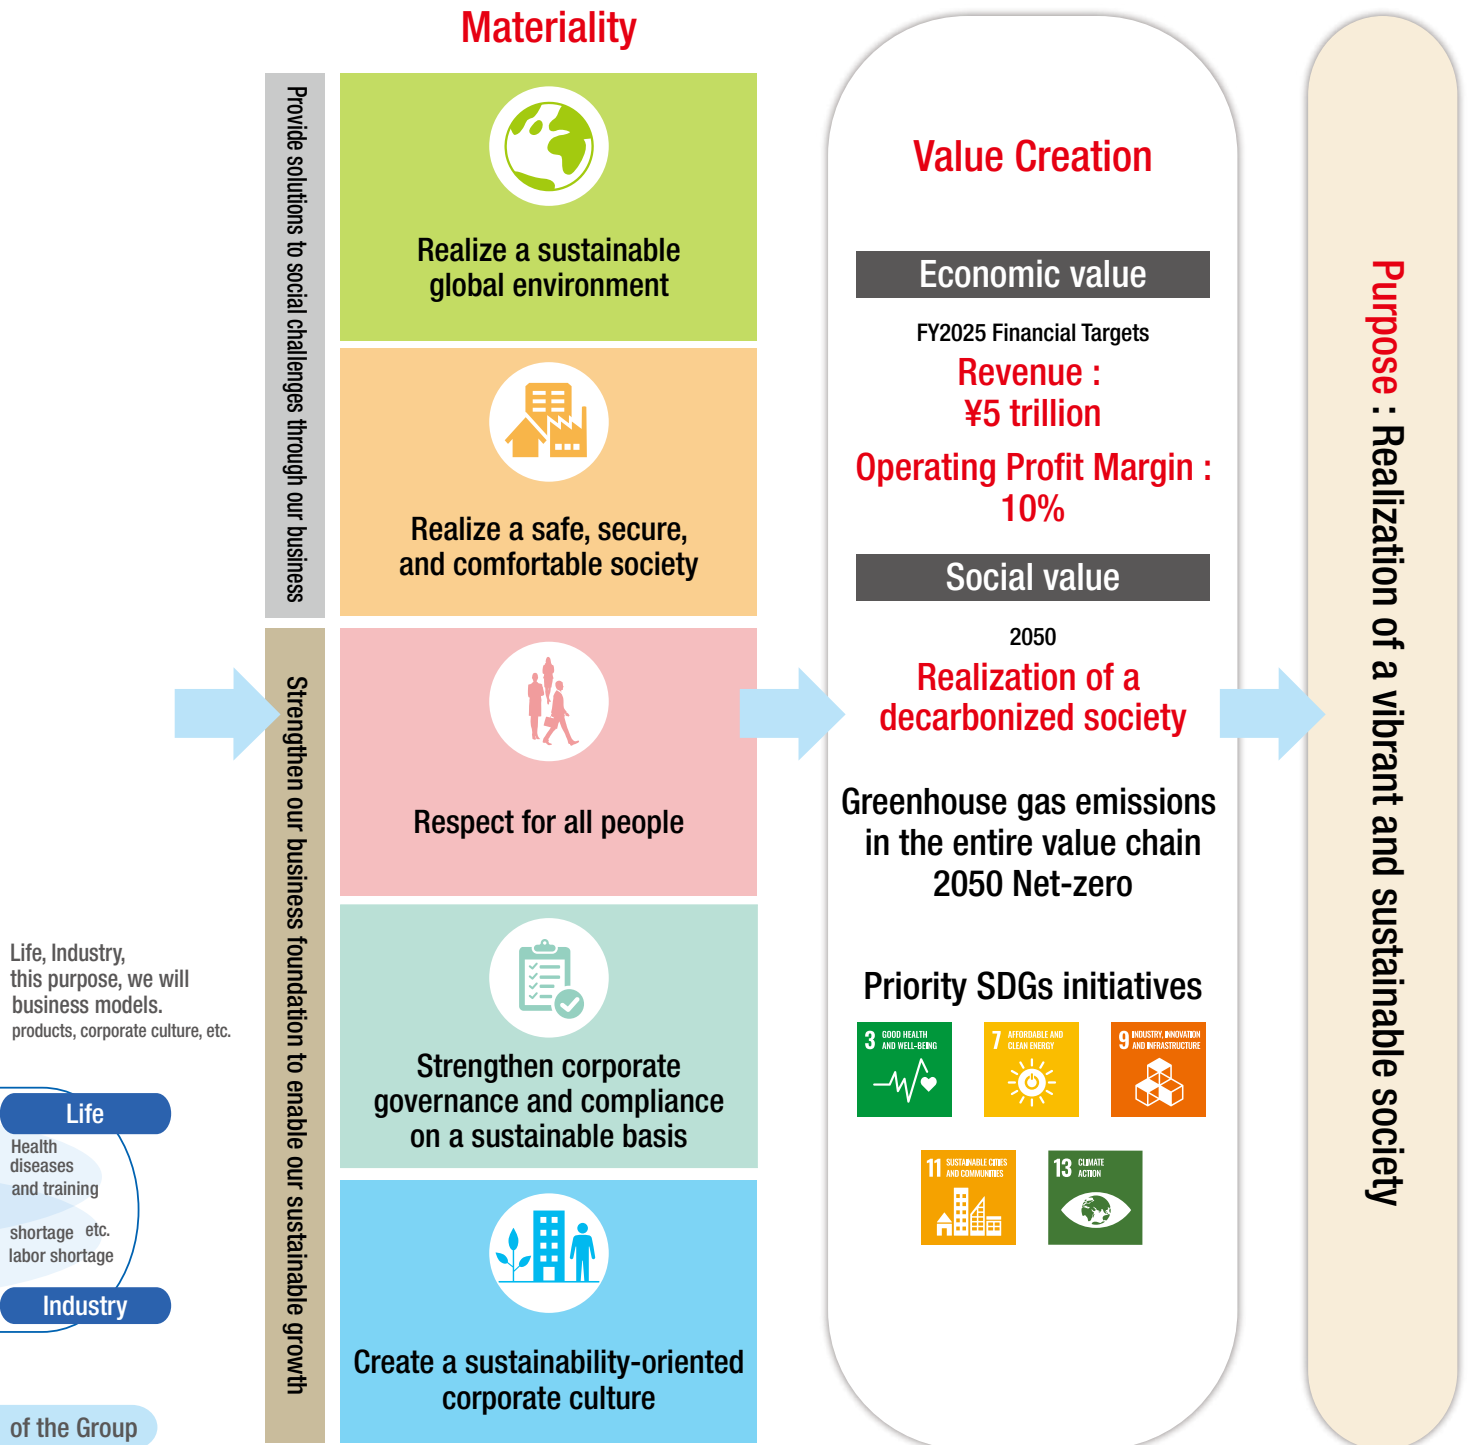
Life, Industry,
this purpose, we will
business models.
products, corporate culture, etc.

Life
Health
diseases
and training
shortage etc.
labor shortage
Industry

of the Group

Materiality

Provide solutions to social challenges through our business

Strengthen our business foundation to enable our sustainable growth

Realize a sustainable global environment

Realize a safe, secure, and comfortable society

Respect for all people

Strengthen corporate governance and compliance on a sustainable basis

Create a sustainability-oriented corporate culture

Value Creation

Economic value

FY2025 Financial Targets
Revenue : ¥5 trillion
Operating Profit Margin : 10%

Social value

2050
Realization of a decarbonized society

Greenhouse gas emissions in the entire value chain 2050 Net-zero

Priority SDGs initiatives

3 GOOD HEALTH AND WELL-BEING
7 AFFORDABLE AND CLEAN ENERGY
9 INDUSTRY, INNOVATION AND INFRASTRUCTURE
11 SUSTAINABLE CITIES AND COMMUNITIES
13 CLIMATE ACTION

Purpose : Realization of a vibrant and sustainable society